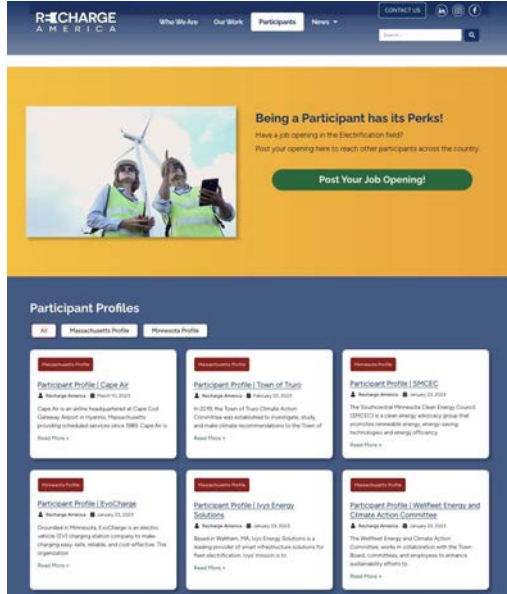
RECHARGE AMERICA

Who We Are Our Work Participants News

CONTACT US

Search...

Being a Participant has its Perks!

Have a job opening in the Electrification field?

Post your opening here to reach other participants across the country.

Post Your Job Opening!

Participant Profiles

All Massachusetts Profile Minnesota Profile

Massachusetts Profile

Participant Profile | Cape Air

Recharge America March 10, 2023

Cape Air is an airline headquartered at Cape Cod Gateway Airport in Hyannis, Massachusetts providing scheduled services since 1989. Cape Air is

Read More »

Massachusetts Profile

Participant Profile | Town of Truro

Recharge America February 22, 2023

In 2019, the Town of Truro Climate Action Committee was established to investigate, study, and make climate recommendations to the Town of

Read More »

Minnesota Profile

Participant Profile | SMCEC

Recharge America January 23, 2023

The Southcentral Minnesota Clean Energy Council (SMCEC) is a clean energy advocacy group that promotes renewable energy, energy saving technologies and energy efficiency.

Read More »

Minnesota Profile

Participant Profile | EvoCharge

Recharge America January 23, 2023

Grounded in Minnesota, EvoCharge is an electric vehicle (EV) charging station company to make charging easy, safe, reliable, and cost-effective. The organization

Read More »

Massachusetts Profile

Participant Profile | Ivys Energy Solutions

Recharge America January 23, 2023

Based in Waltham, MA, Ivys Energy Solutions is a leading provider of smart infrastructure solutions for fleet electrification. Ivys' mission is to

Read More »

Massachusetts Profile

Participant Profile | Wellfleet Energy and Climate Action Committee

Recharge America January 23, 2023

The Wellfleet Energy and Climate Action Committee, works in collaboration with the Town Board, committees, and employees to enhance sustainability efforts to

Read More »